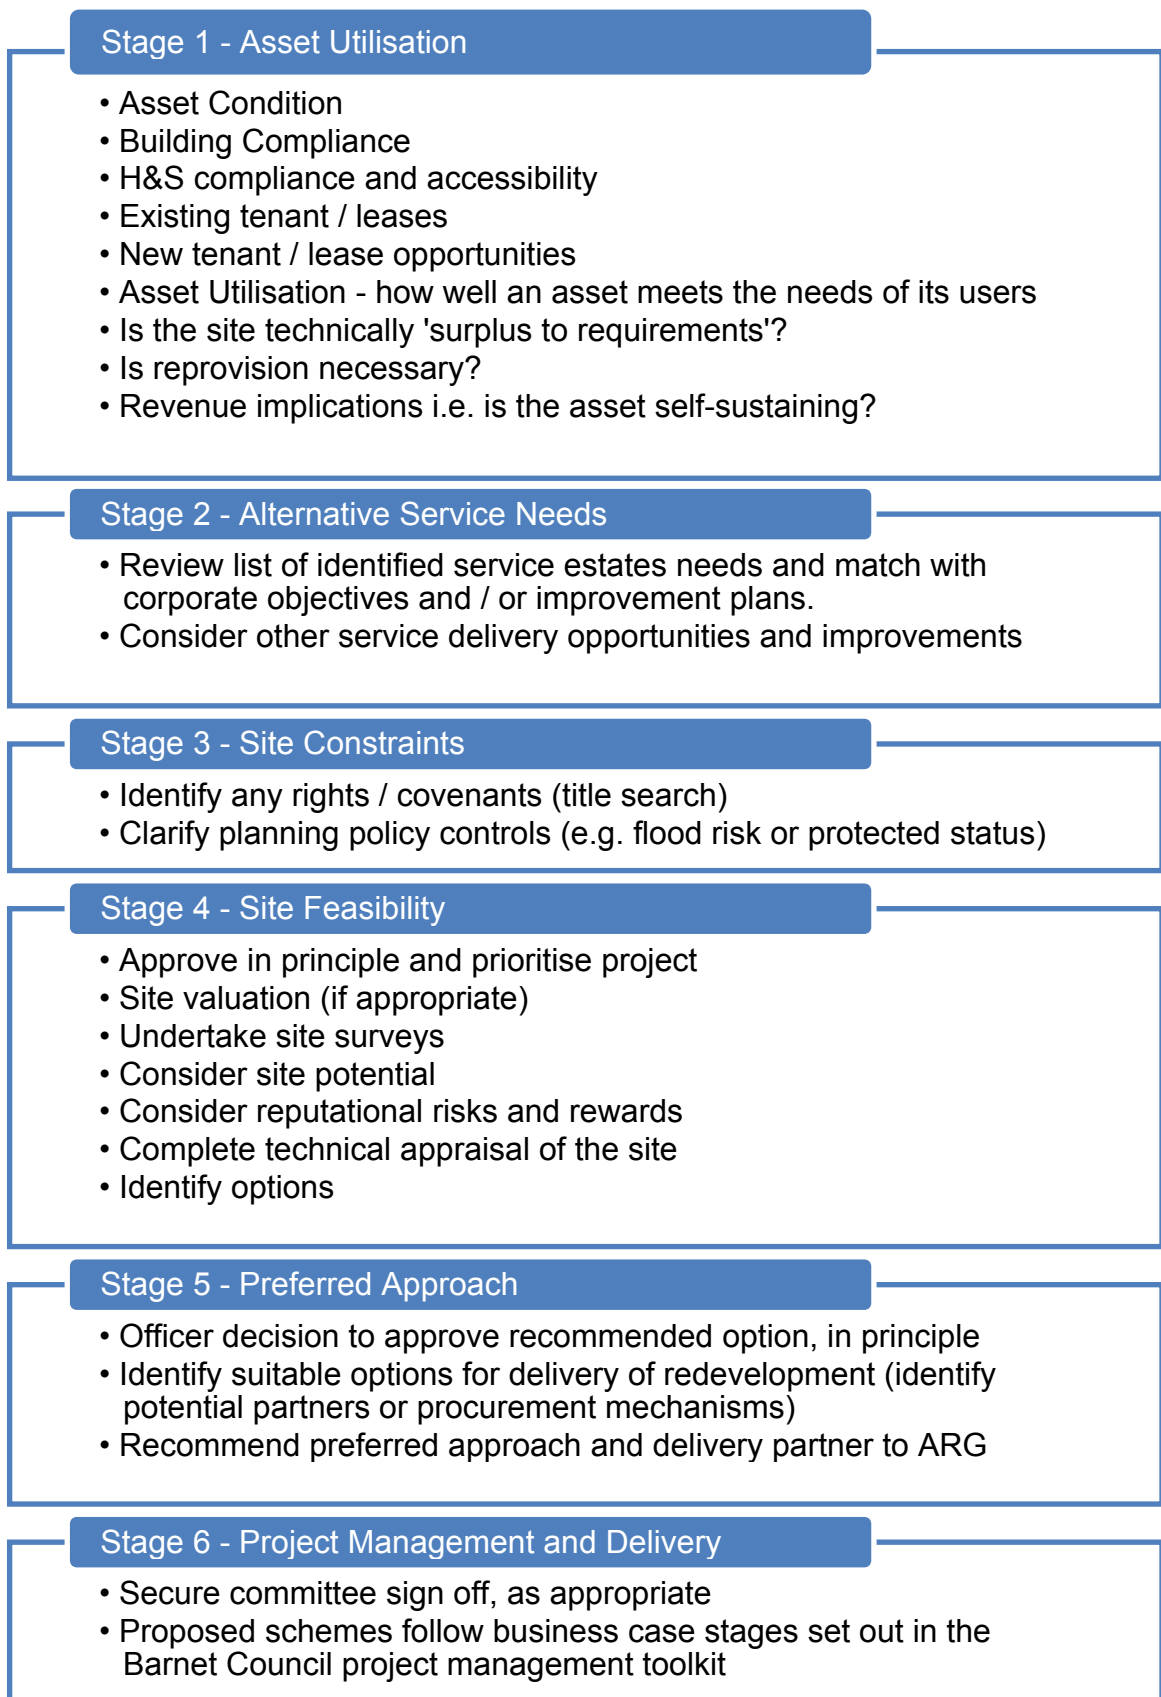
Stage 1 - Asset Utilisation

• Asset Condition
• Building Compliance
• H&S compliance and accessibility
• Existing tenant / leases
• New tenant / lease opportunities
• Asset Utilisation - how well an asset meets the needs of its users
• Is the site technically 'surplus to requirements'?
• Is reprovision necessary?
• Revenue implications i.e. is the asset self-sustaining?

Stage 2 - Alternative Service Needs

• Review list of identified service estates needs and match with corporate objectives and / or improvement plans.
• Consider other service delivery opportunities and improvements

Stage 3 - Site Constraints

• Identify any rights / covenants (title search)
• Clarify planning policy controls (e.g. flood risk or protected status)

Stage 4 - Site Feasibility

• Approve in principle and prioritise project
• Site valuation (if appropriate)
• Undertake site surveys
• Consider site potential
• Consider reputational risks and rewards
• Complete technical appraisal of the site
• Identify options

Stage 5 - Preferred Approach

• Officer decision to approve recommended option, in principle
• Identify suitable options for delivery of redevelopment (identify potential partners or procurement mechanisms)
• Recommend preferred approach and delivery partner to ARG

Stage 6 - Project Management and Delivery

• Secure committee sign off, as appropriate
• Proposed schemes follow business case stages set out in the Barnet Council project management toolkit